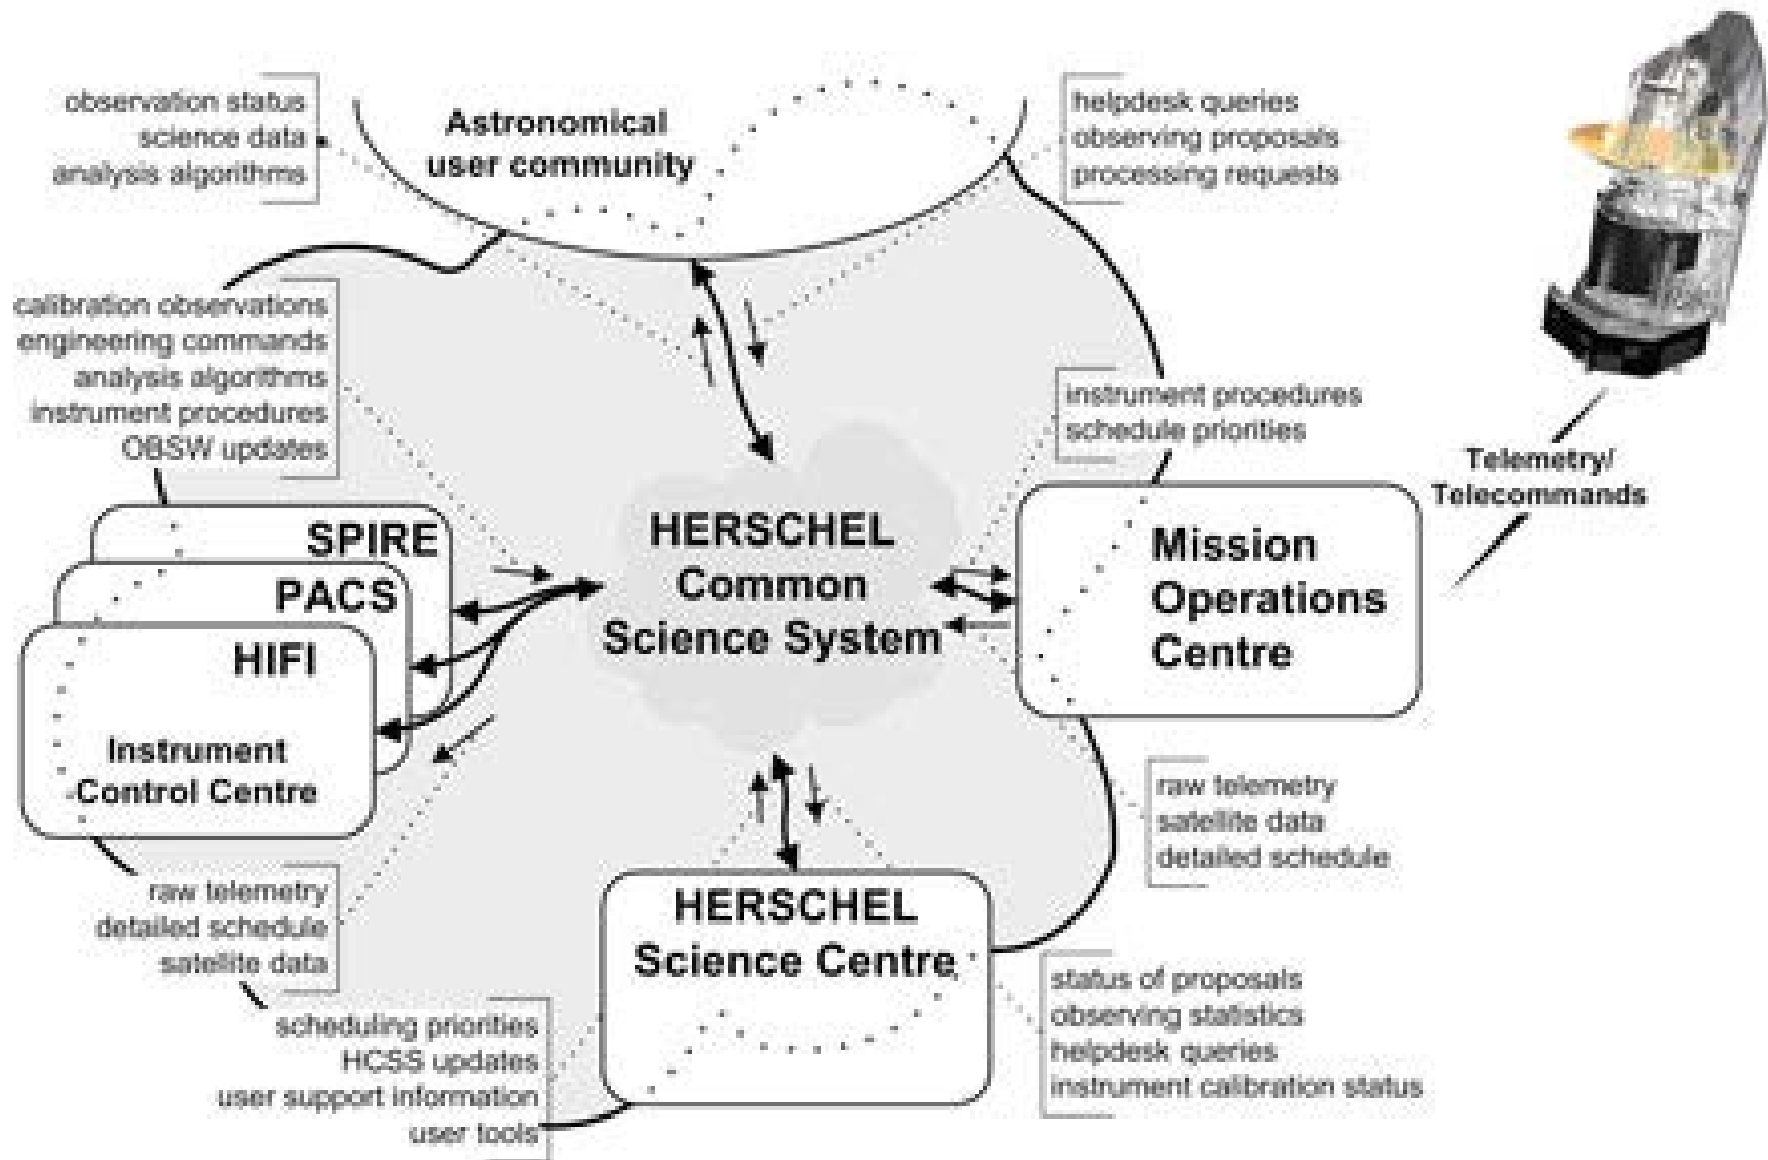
observation status
science data
analysis algorithms

Astronomical
user community

helpdesk queries
observing proposals
processing requests

calibration observations
engineering commands
analysis algorithms
instrument procedures
OBSW updates

instrument procedures
schedule priorities

Telemetry/
Telecommands

SPIRE
PACS
HIFI

Instrument
Control Centre

HERSCHEL
Common
Science System

Mission
Operations
Centre

raw telemetry
satellite data
detailed schedule

raw telemetry
detailed schedule
satellite data

HERSCHEL
Science Centre

status of proposals
observing statistics
helpdesk queries
instrument calibration status

scheduling priorities
HCSS updates
user support information
user tools